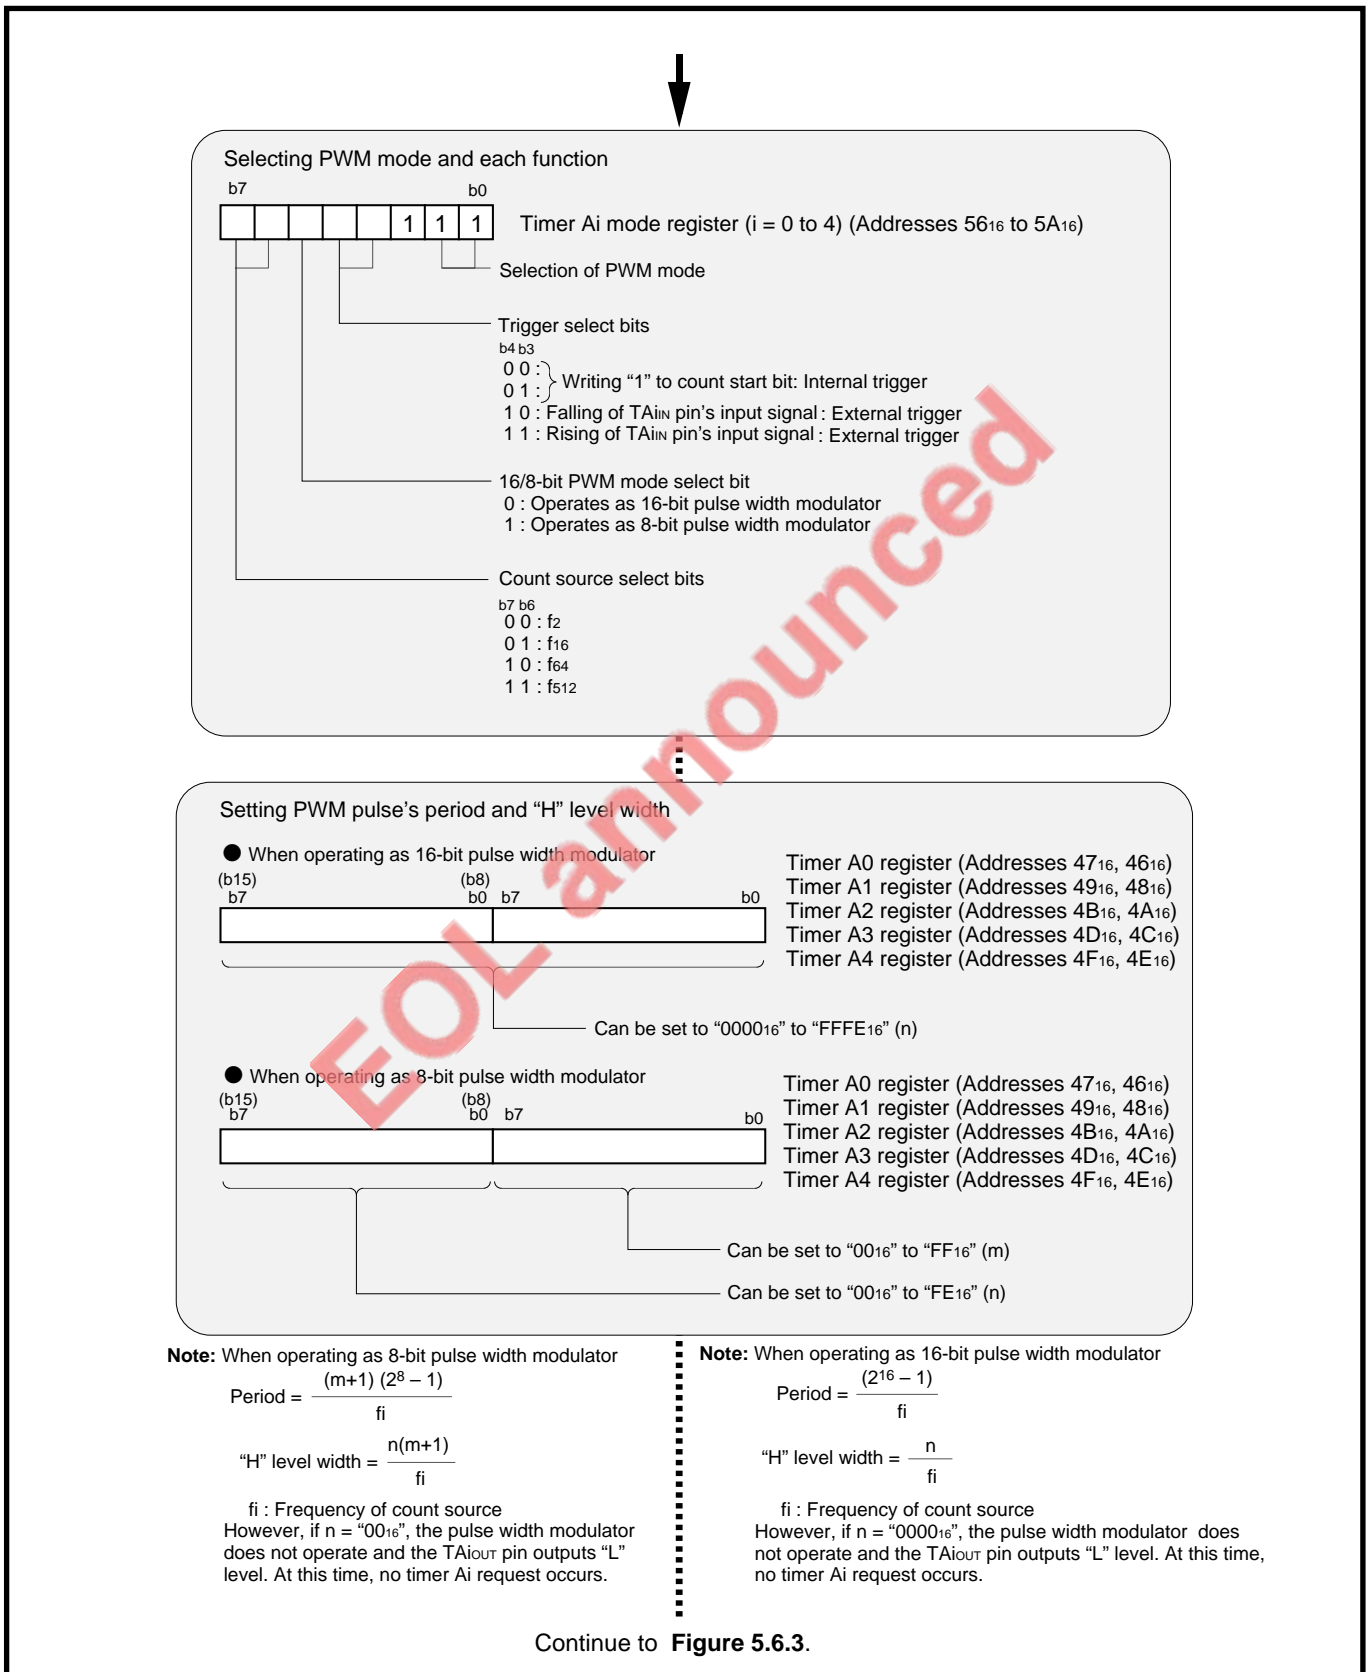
Selecting PWM mode and each function

b7 b0

1 1 1 Timer Ai mode register (i = 0 to 4) (Addresses $56_{16}$ to $5A_{16}$)

Selection of PWM mode

Trigger select bits
b4 b3
0 0 :
0 1 : Writing “1” to count start bit: Internal trigger
1 0 : Falling of TAi$_{IN}$ pin's input signal : External trigger
1 1 : Rising of TAi$_{IN}$ pin's input signal : External trigger

16/8-bit PWM mode select bit
0 : Operates as 16-bit pulse width modulator
1 : Operates as 8-bit pulse width modulator

Count source select bits
b7 b6
0 0 : $f_2$
0 1 : $f_{16}$
1 0 : $f_{64}$
1 1 : $f_{512}$

EOL announced

Setting PWM pulse's period and “H” level width

When operating as 16-bit pulse width modulator
(b15) (b8)
b7 b0 b7 b0

Timer A0 register (Addresses $47_{16}$, $46_{16}$)
Timer A1 register (Addresses $49_{16}$, $48_{16}$)
Timer A2 register (Addresses $4B_{16}$, $4A_{16}$)
Timer A3 register (Addresses $4D_{16}$, $4C_{16}$)
Timer A4 register (Addresses $4F_{16}$, $4E_{16}$)

Can be set to “$0000_{16}$” to “$FFFE_{16}$” (n)

When operating as 8-bit pulse width modulator
(b15) (b8)
b7 b0 b7 b0

Timer A0 register (Addresses $47_{16}$, $46_{16}$)
Timer A1 register (Addresses $49_{16}$, $48_{16}$)
Timer A2 register (Addresses $4B_{16}$, $4A_{16}$)
Timer A3 register (Addresses $4D_{16}$, $4C_{16}$)
Timer A4 register (Addresses $4F_{16}$, $4E_{16}$)

Can be set to “$00_{16}$” to “$FF_{16}$” (m)

Can be set to “$00_{16}$” to “$FE_{16}$” (n)

Note: When operating as 8-bit pulse width modulator

Period = $\frac{(m+1)(2^8 - 1)}{fi}$

“H” level width = $\frac{n(m+1)}{fi}$

fi : Frequency of count source
However, if n = “$00_{16}$”, the pulse width modulator does not operate and the TAi$_{OUT}$ pin outputs “L” level. At this time, no timer Ai request occurs.

Note: When operating as 16-bit pulse width modulator

Period = $\frac{(2^{16} - 1)}{fi}$

“H” level width = $\frac{n}{fi}$

fi : Frequency of count source
However, if n = “$0000_{16}$”, the pulse width modulator does not operate and the TAi$_{OUT}$ pin outputs “L” level. At this time, no timer Ai request occurs.

Continue to Figure 5.6.3.